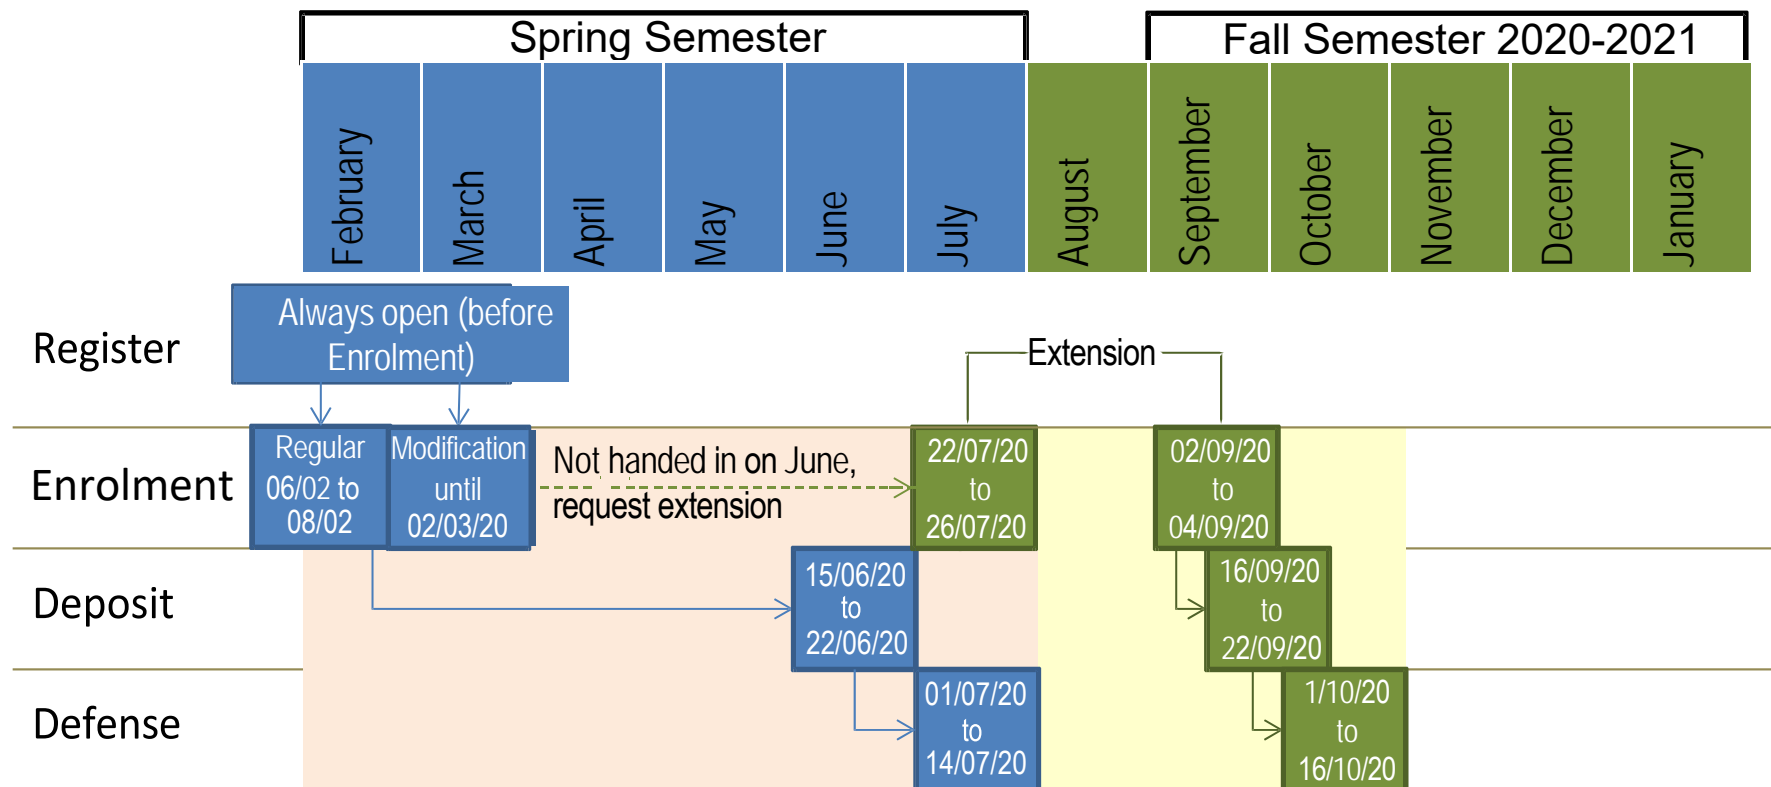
Spring Semester

Fall Semester 2020-2021

February
March
April
May
June
July
August
September
October
November
December
January

Register

Always open (before Enrolment)

Extension

Enrolment

Regular 06/02 to 08/02

Modification until 02/03/20

Not handed in on June, request extension

22/07/20 to 26/07/20

02/09/20 to 04/09/20

Deposit

15/06/20 to 22/06/20

16/09/20 to 22/09/20

Defense

01/07/20 to 14/07/20

1/10/20 to 16/10/20